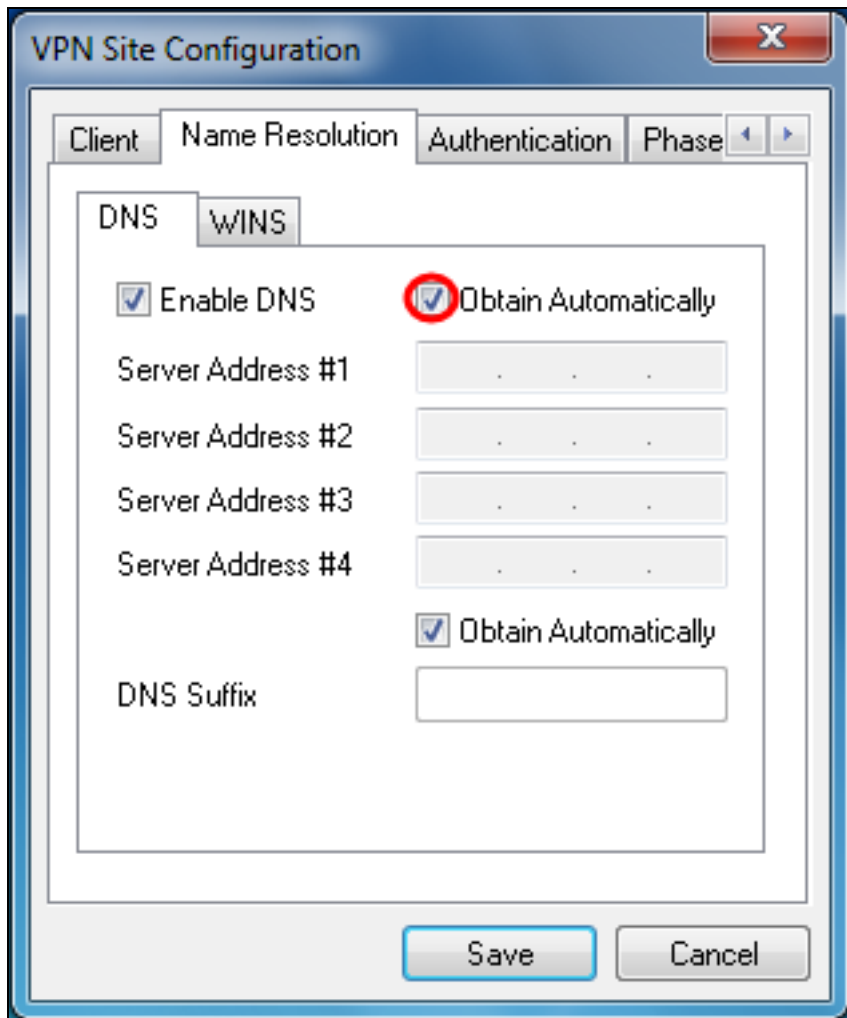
VPN Site Configuration

Client | Name Resolution | Authentication | Phase

DNS | WINS

Enable DNS

Obtain Automatically

Server Address #1

Server Address #2

Server Address #3

Server Address #4

Obtain Automatically

DNS Suffix

Save

Cancel